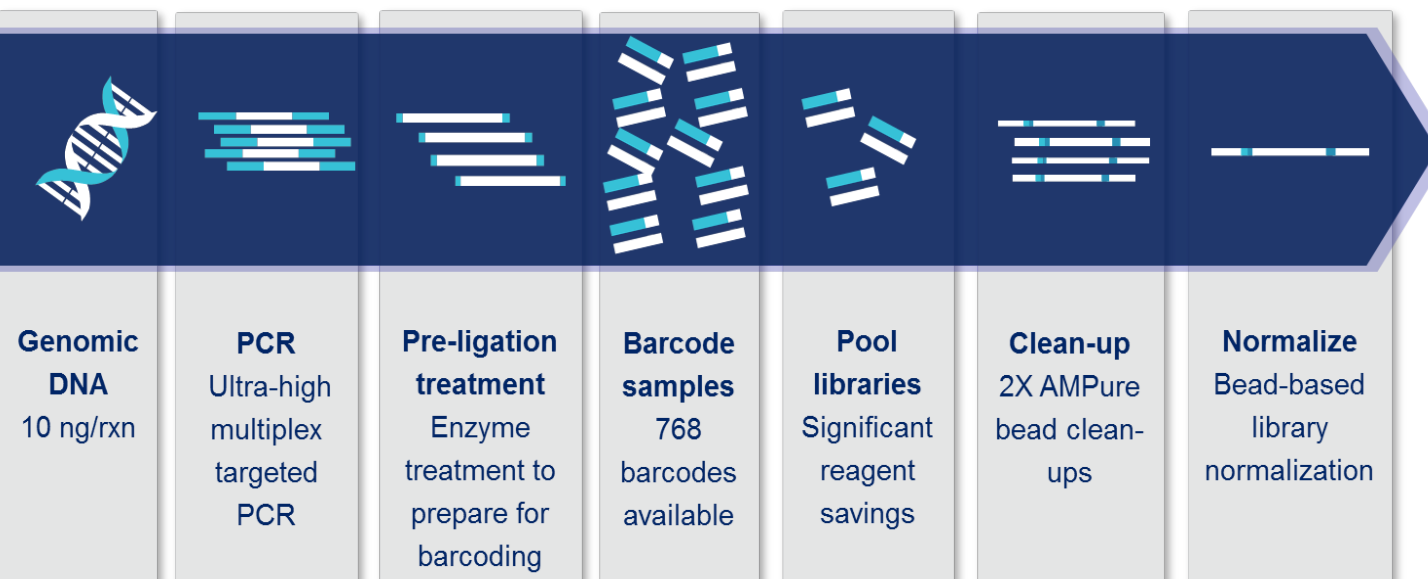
Genomic DNA
10 ng/rxn

PCR
Ultra-high multiplex targeted PCR

Pre-ligation treatment
Enzyme treatment to prepare for barcoding

Barcode samples
768 barcodes available

Pool libraries
Significant reagent savings

Clean-up
2X AMPure bead clean-ups

Normalize
Bead-based library normalization